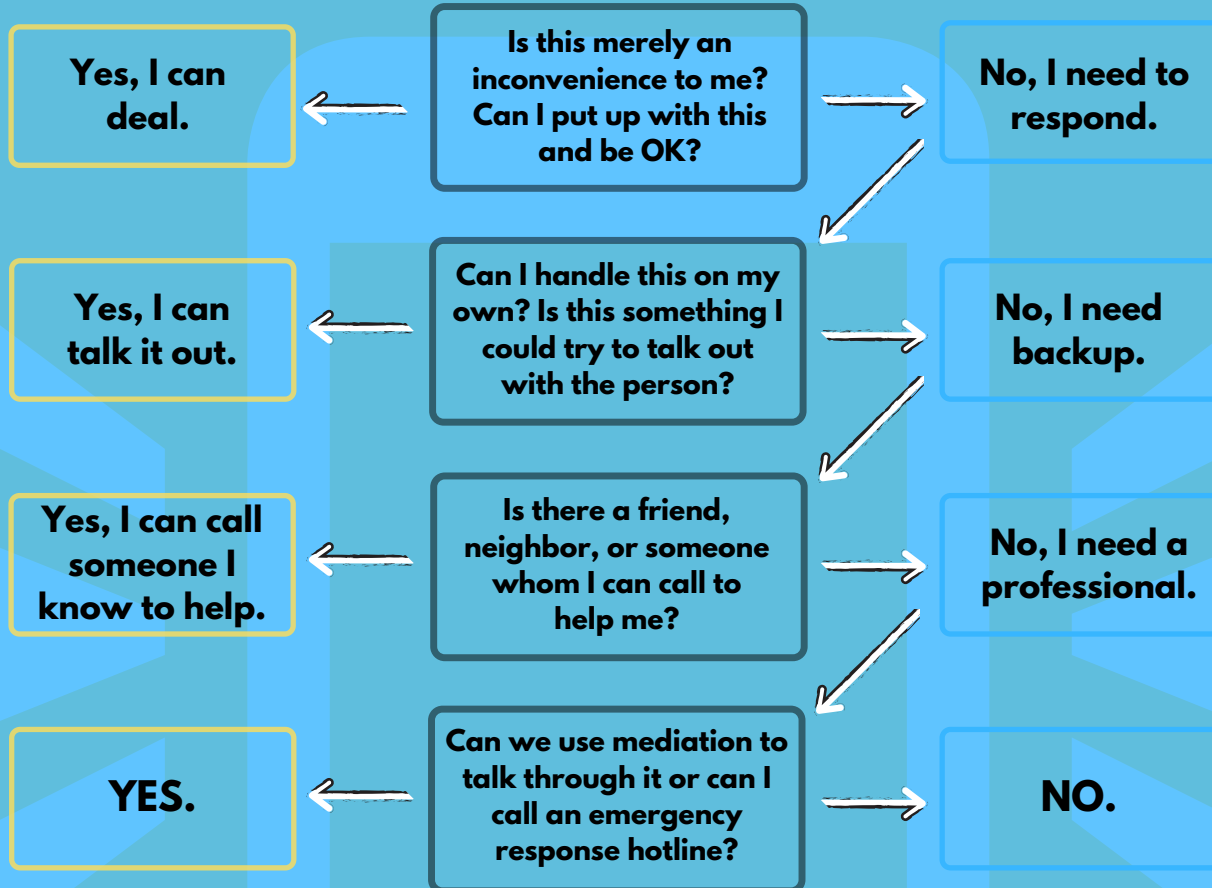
Is this merely an inconvenience to me? Can I put up with this and be OK?

Yes, I can deal.

No, I need to respond.

Can I handle this on my own? Is this something I could try to talk out with the person?

Yes, I can talk it out.

No, I need backup.

Is there a friend, neighbor, or someone whom I can call to help me?

Yes, I can call someone I know to help.

No, I need a professional.

Can we use mediation to talk through it or can I call an emergency response hotline?

YES.

NO.